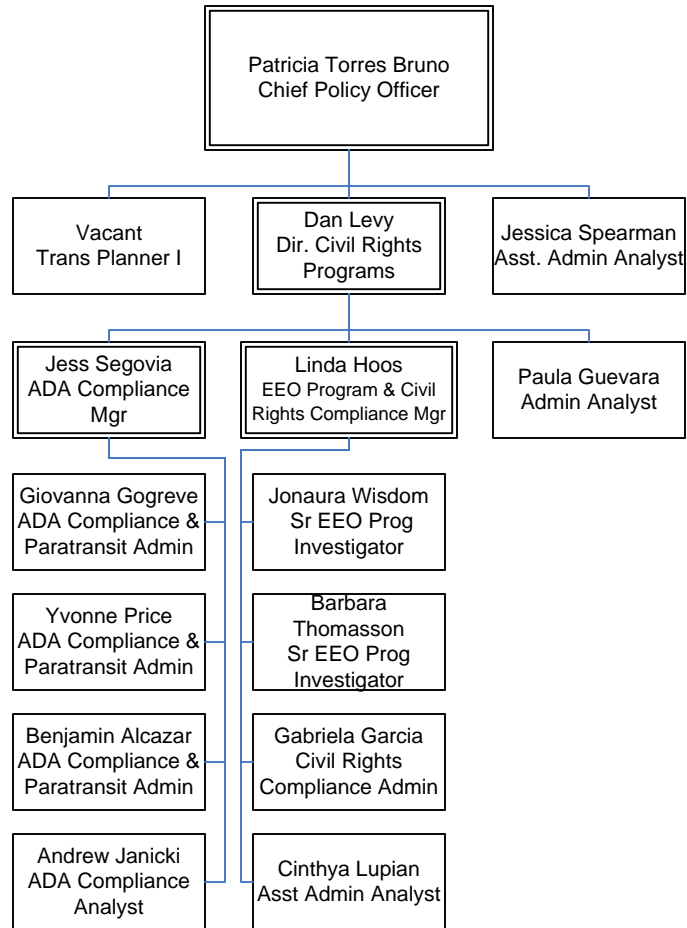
Patricia Torres Bruno
Chief Policy Officer

Vacant
Trans Planner I

Dan Levy
Dir. Civil Rights Programs

Jessica Spearman
Asst. Admin Analyst

Jess Segovia
ADA Compliance Mgr

Linda Hoos
EEO Program & Civil Rights Compliance Mgr

Paula Guevara
Admin Analyst

Giovanna Gogreve
ADA Compliance & Paratransit Admin

Yvonne Price
ADA Compliance & Paratransit Admin

Benjamin Alcazar
ADA Compliance & Paratransit Admin

Andrew Janicki
ADA Compliance Analyst

Jonaura Wisdom
Sr EEO Prog Investigator

Barbara Thomasson
Sr EEO Prog Investigator

Gabriela Garcia
Civil Rights Compliance Admin

Cinthya Lupian
Asst Admin Analyst